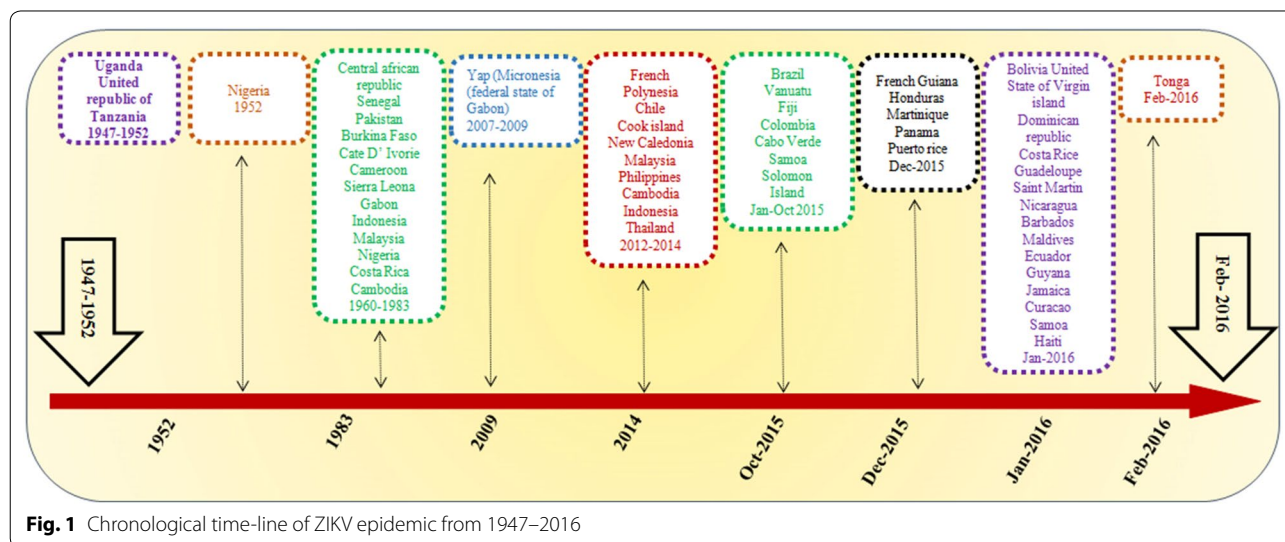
Uganda United republic of Tanzania 1947-1952

Nigeria 1952

Central african republic Senegal Pakistan Burkina Faso Cate D' Ivorie Cameroon Sierra Leona Gabon Indonesia Malaysia Nigeria Costa Rica Cambodia 1960-1983

Yap (Micronesia (federal state of Gabon) 2007-2009

French Polynesia Chile Cook island New Caledonia Malaysia Philippines Cambodia Indonesia Thailand 2012-2014

Brazil Vanuatu Fiji Colombia Cabo Verde Samoa Solomon Island Jan-Oct 2015

French Guiana Honduras Martinique Panama Puerto rice Dec-2015

Bolivia United State of Virgin island Dominican republic Costa Rice Guadeloupe Saint Martin Nicaragua Barbados Maldives Ecuador Guyana Jamaica Curacao Samoa Haiti Jan-2016

Tonga Feb-2016

1947-1952

Feb- 2016

1952

1983

2009

2014

Oct-2015

Dec-2015

Jan-2016

Feb-2016

**Fig. 1** Chronological time-line of ZIKV epidemic from 1947–2016